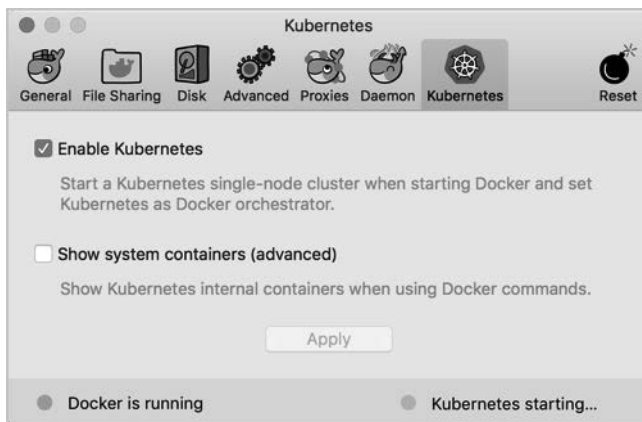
Kubernetes

General File Sharing Disk Advanced Proxies Daemon Kubernetes Reset

Enable Kubernetes

Start a Kubernetes single-node cluster when starting Docker and set Kubernetes as Docker orchestrator.

Show system containers (advanced)

Show Kubernetes internal containers when using Docker commands.

Apply

Docker is running

Kubernetes starting...